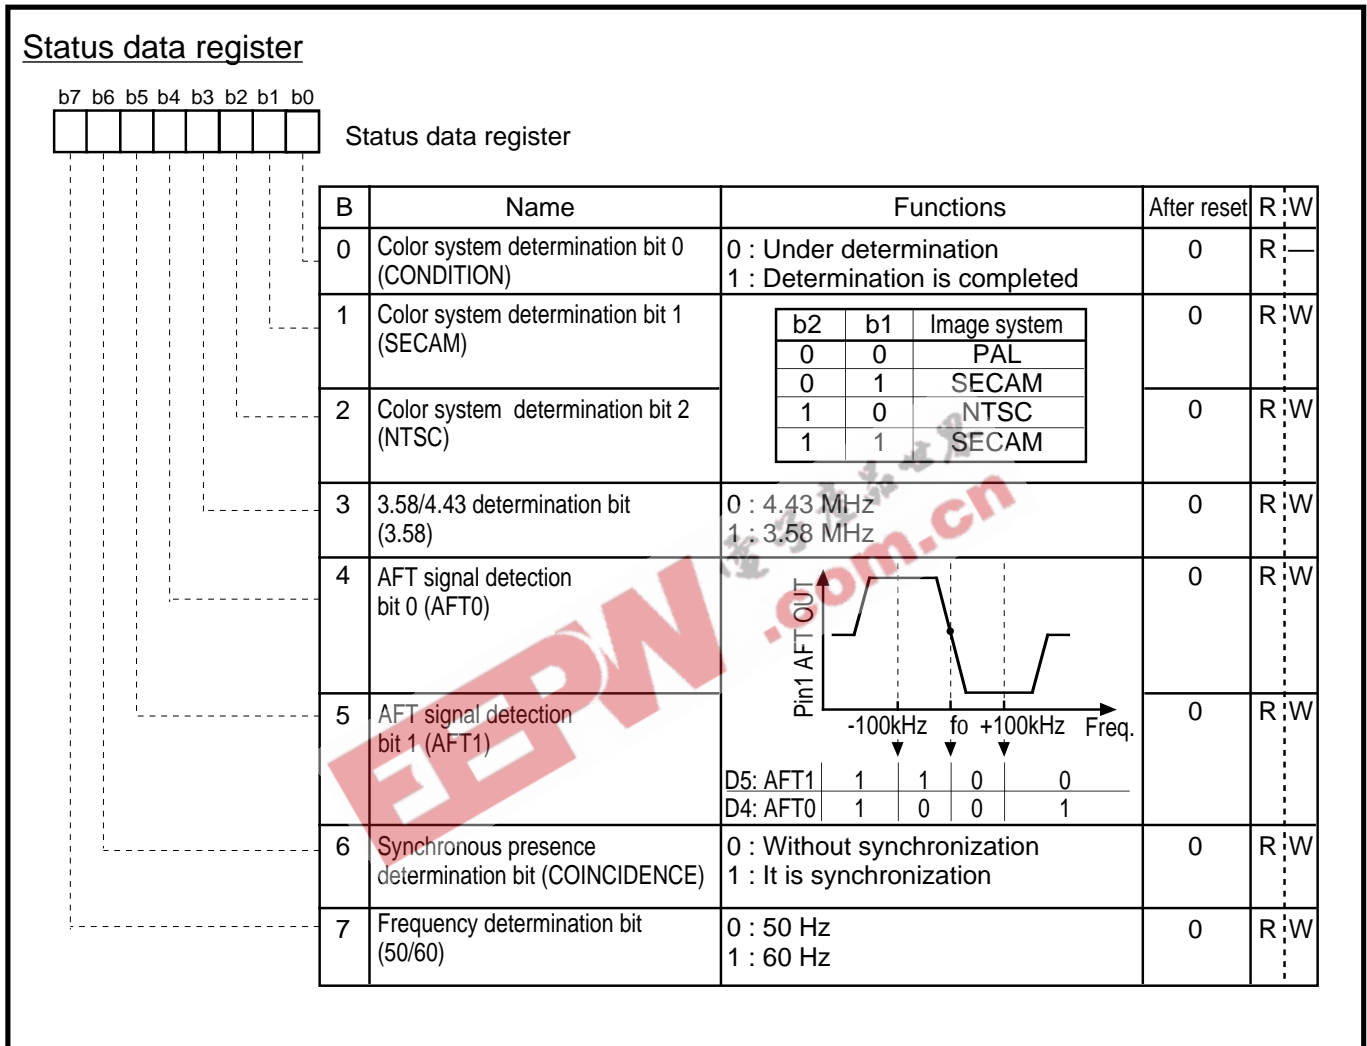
Status data register

b7 b6 b5 b4 b3 b2 b1 b0

Status data register

| B | Name | Functions | After reset | R | W |
|---|---|---|---|---|---|
| 0 | Color system determination bit 0 (CONDITION) | 0 : Under determination<br>1 : Determination is completed | 0 | R | — |
| 1 | Color system determination bit 1 (SECAM) | (see table) | 0 | R | W |
| 2 | Color system determination bit 2 (NTSC) | | 0 | R | W |
| 3 | 3.58/4.43 determination bit (3.58) | 0 : 4.43 MHz<br>1 : 3.58 MHz | 0 | R | W |
| 4 | AFT signal detection bit 0 (AFT0) | | 0 | R | W |
| 5 | AFT signal detection bit 1 (AFT1) | | 0 | R | W |
| 6 | Synchronous presence determination bit (COINCIDENCE) | 0 : Without synchronization<br>1 : It is synchronization | 0 | R | W |
| 7 | Frequency determination bit (50/60) | 0 : 50 Hz<br>1 : 60 Hz | 0 | R | W |

| b2 | b1 | Image system |
|---|---|---|
| 0 | 0 | PAL |
| 0 | 1 | SECAM |
| 1 | 0 | NTSC |
| 1 | 1 | SECAM |

Pin1 AFT OUT
-100kHz fo +100kHz Freq.

| D5: AFT1 | 1 | 1 | 0 | 0 |
|---|---|---|---|---|
| D4: AFT0 | 1 | 0 | 0 | 1 |

EEPW .com.cn